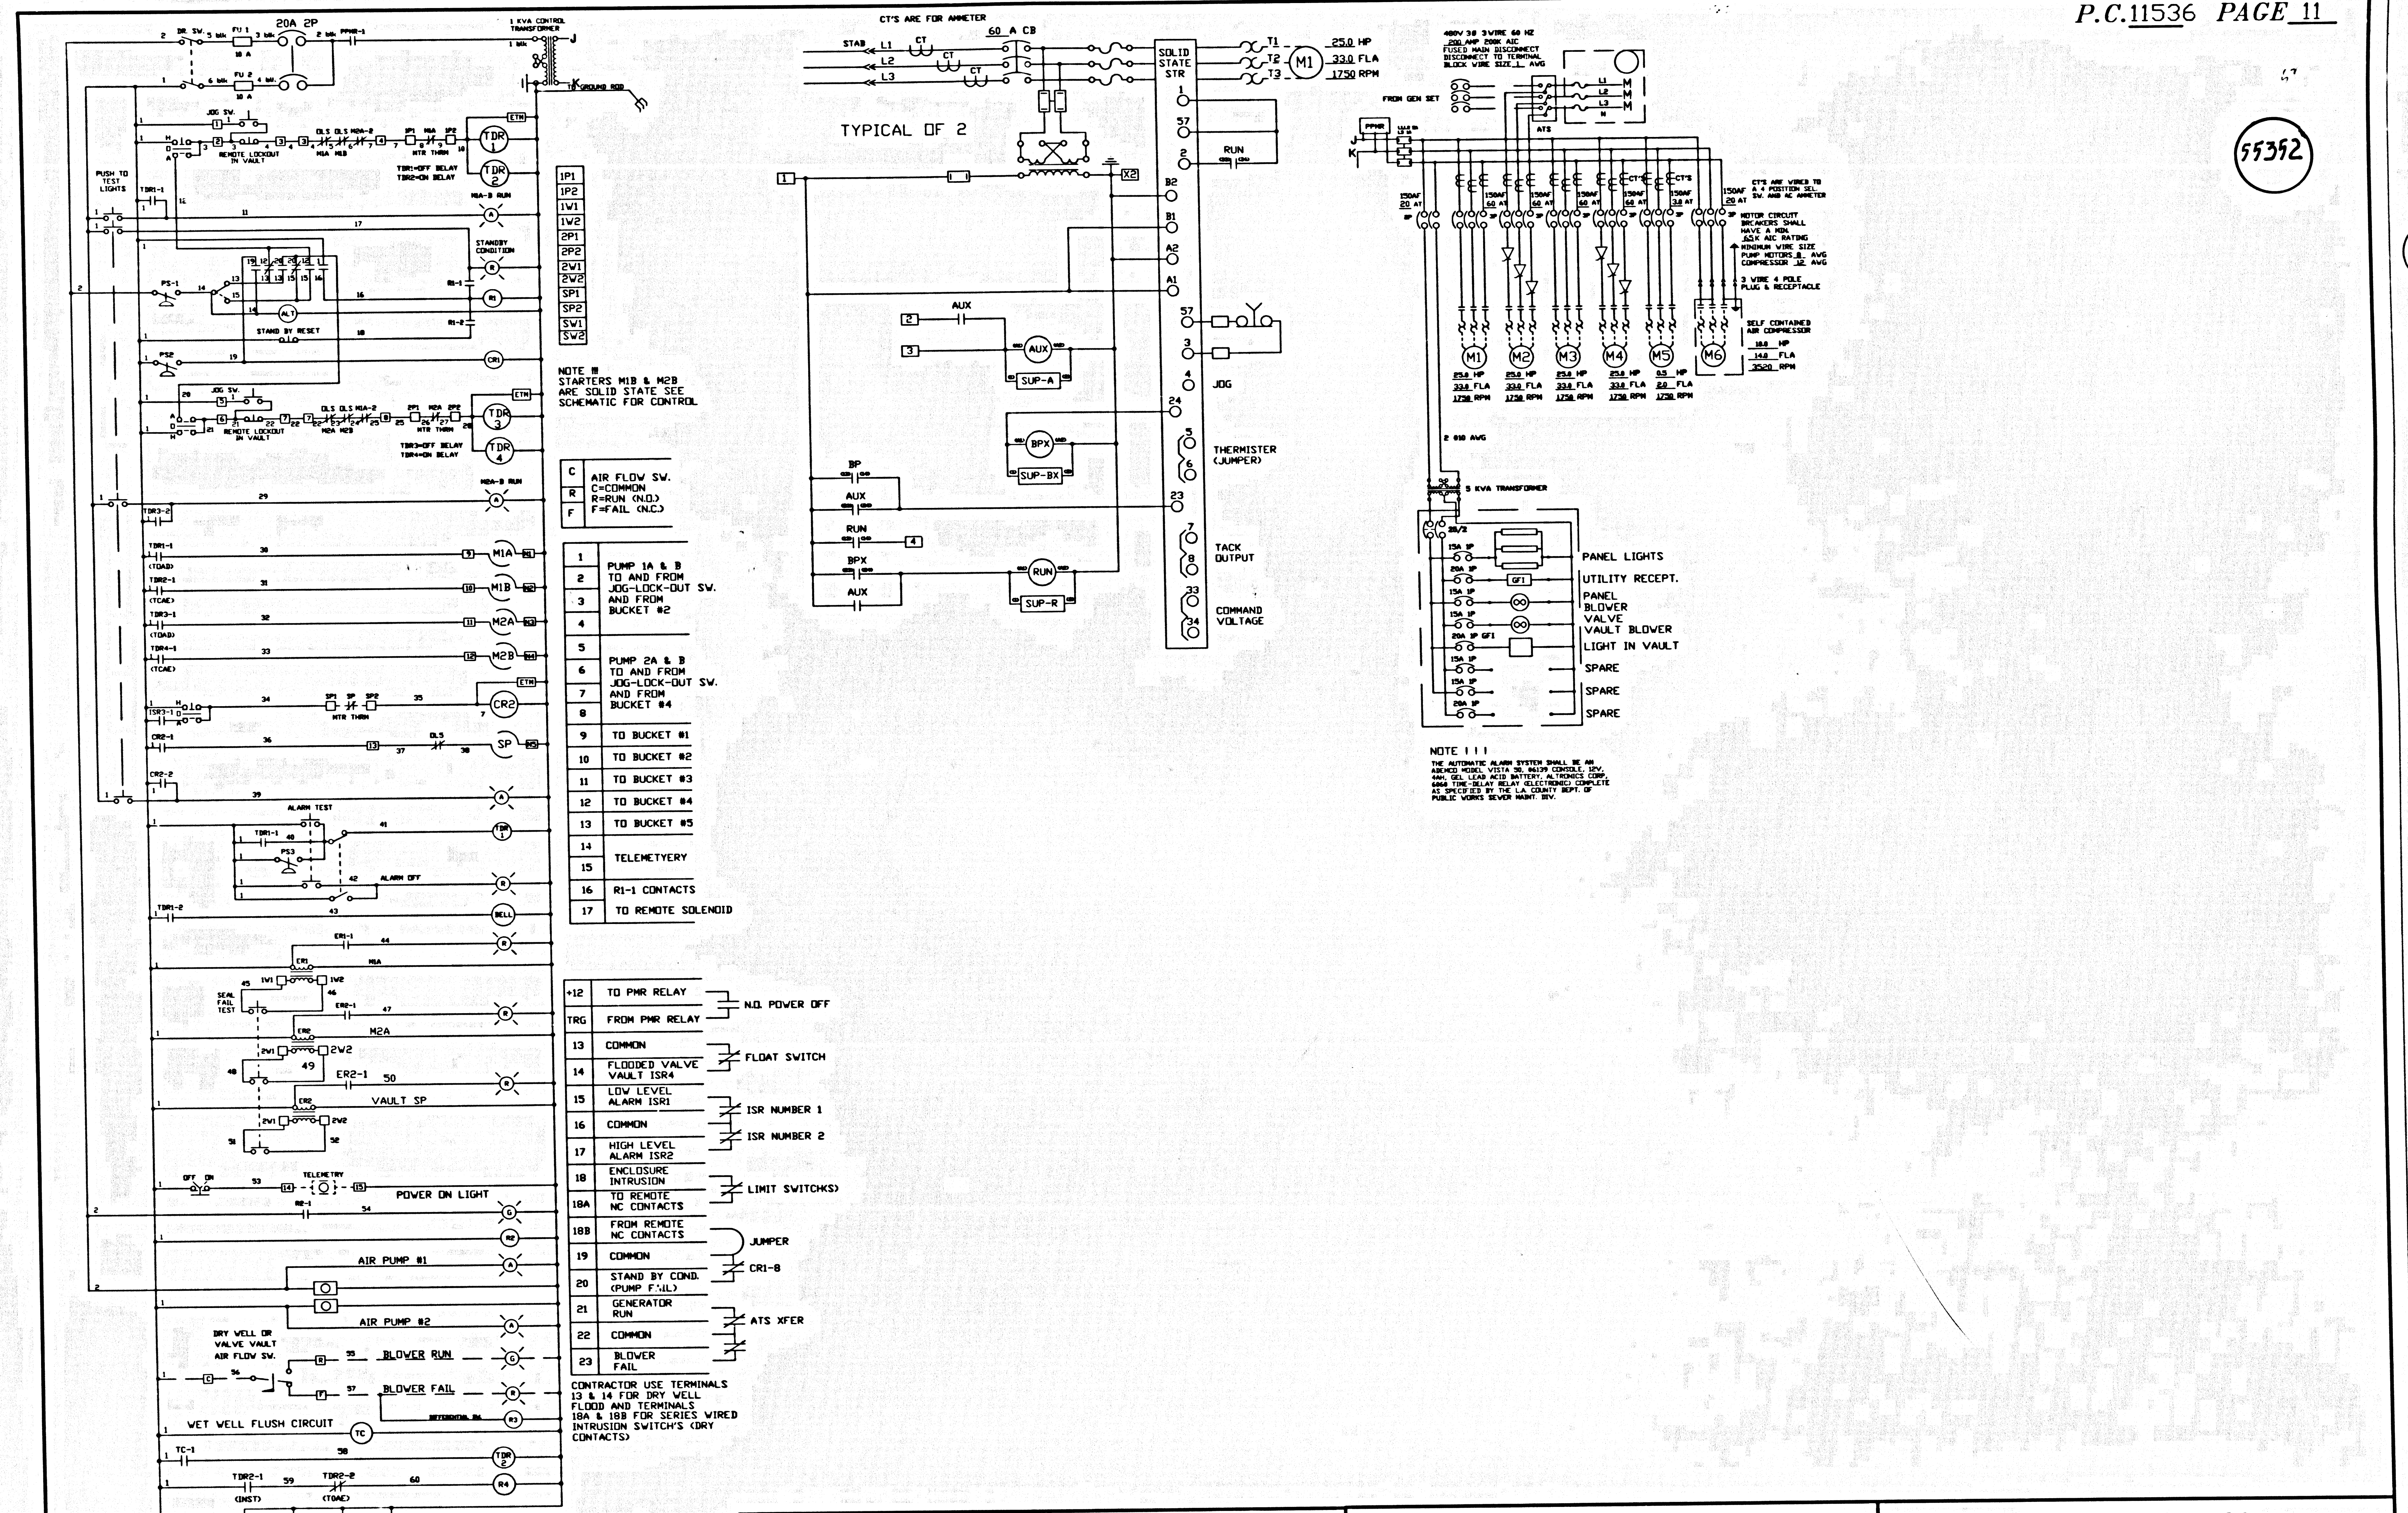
P.C.11536 PAGE 11

55352

20A 2P
1 KVA CONTROL TRANSFORMER
DR. SW.
FU 1
10 A
FU 2
10 A
TO GROUND ROD
JOG SW.
REMOTE LOCKOUT IN VAULT
OLS OLS M1A-2
M1A M1B
1P1 M1A 1P2
MTR THRM
TDR 1
TDR 2
ETM
TDR1=OFF DELAY
TDR2=ON DELAY
M1A-B RUN
PUSH TO TEST LIGHTS
TDR1-1
STANDBY CONDITION
PS-1
R1-1
R1
ALT
STAND BY RESET
R1-2
PS2
CR1
JOG SW.
REMOTE LOCKOUT IN VAULT
OLS OLS M2A-2
M2A M2B
2P1 M2A 2P2
MTR THRM
TDR 3
TDR 4
TDR3=OFF DELAY
TDR4=ON DELAY
M2A-B RUN
TDR3-2
TDR1-1 (TOAD)
TDR2-1 (TCAE)
TDR3-1 (TOAD)
TDR4-1 (TCAE)
M1A
M1B
M2A
M2B
ISR3-1
SP1 SP SP2
MTR THRM
CR2
CR2-1
OLS
SP
CR2-2
ALARM TEST
TDR1-1
PS3
ALARM OFF
TDR1-2
BELL
ER1-1
M1A
SEAL FAIL TEST
1W1 1W2
ER2-1
ER2
M2A
2W1 2W2
ER2-1
VAULT SP
2W1 2W2
OFF ON
TELEMETRY
POWER ON LIGHT
R2-1
AIR PUMP #1
AIR PUMP #2
DRY WELL OR VALVE VAULT AIR FLOW SW.
BLOWER RUN
BLOWER FAIL
WET WELL FLUSH CIRCUIT
TC
TC-1
TDR 2
TDR2-1 (INST)
TDR2-2 (TOAE)
R3
R4

| 1P1 |
| 1P2 |
| 1W1 |
| 1W2 |
| 2P1 |
| 2P2 |
| 2W1 |
| 2W2 |
| SP1 |
| SP2 |
| SW1 |
| SW2 |

NOTE III
STARTERS M1B & M2B ARE SOLID STATE SEE SCHEMATIC FOR CONTROL

| C | AIR FLOW SW. C=COMMON R=RUN (N.O.) F=FAIL (N.C.) |
|---|---|
| R | |
| F | |

| 1 | PUMP 1A & B TO AND FROM JOG-LOCK-OUT SW. AND FROM BUCKET #2 |
|---|---|
| 2 | |
| 3 | |
| 4 | |
| 5 | PUMP 2A & B TO AND FROM JOG-LOCK-OUT SW. AND FROM BUCKET #4 |
| 6 | |
| 7 | |
| 8 | |
| 9 | TO BUCKET #1 |
| 10 | TO BUCKET #2 |
| 11 | TO BUCKET #3 |
| 12 | TO BUCKET #4 |
| 13 | TO BUCKET #5 |
| 14 | TELEMETYERY |
| 15 | |
| 16 | R1-1 CONTACTS |
| 17 | TO REMOTE SOLENOID |

| +12 | TO PMR RELAY |
|---|---|
| TRG | FROM PMR RELAY |
| 13 | COMMON |
| 14 | FLOODED VALVE VAULT ISR4 |
| 15 | LOW LEVEL ALARM ISR1 |
| 16 | COMMON |
| 17 | HIGH LEVEL ALARM ISR2 |
| 18 | ENCLOSURE INTRUSION |
| 18A | TO REMOTE NC CONTACTS |
| 18B | FROM REMOTE NC CONTACTS |
| 19 | COMMON |
| 20 | STAND BY COND. (PUMP FAIL) |
| 21 | GENERATOR RUN |
| 22 | COMMON |
| 23 | BLOWER FAIL |

N.O. POWER OFF
FLOAT SWITCH
ISR NUMBER 1
ISR NUMBER 2
LIMIT SWITCH(S)
JUMPER
CR1-8
ATS XFER

CONTRACTOR USE TERMINALS 13 & 14 FOR DRY WELL FLOOD AND TERMINALS 18A & 18B FOR SERIES WIRED INTRUSION SWITCH'S (DRY CONTACTS)

CT'S ARE FOR AMMETER
60 A CB
STAB L1 L2 L3
CT CT CT
SOLID STATE STR
T1 T2 T3
M1
25.0 HP
33.0 FLA
1750 RPM
TYPICAL OF 2
RUN
X2
B2
B1
A2
A1
57
3
4 JOG
24
5
6 THERMISTER (JUMPER)
23
7
8 TACK OUTPUT
33
34 COMMAND VOLTAGE
AUX
AUX
SUP-A
BPX
SUP-BX
BP
AUX
RUN
BPX
AUX
RUN
SUP-R

480V 3Ø 3WIRE 60 HZ
200 AMP 200K AIC
FUSED MAIN DISCONNECT
DISCONNECT TO TERMINAL BLOCK WIRE SIZE 1 AWG
FROM GEN SET
ATS
L1 L2 L3 N
PPMR
150AF 20 AT
150AF 60 AT
150AF 60 AT
150AF 60 AT
150AF 60 AT
150AF 30 AT
150AF 20 AT
CT'S
CT'S ARE WIRED TO A 4 POSITION SEL. SW. AND AC AMMETER
MOTOR CIRCUIT BRAKERS SHALL HAVE A MIN. 65K AIC RATING
MINIMUM WIRE SIZE PUMP MOTORS 8 AWG COMPRESSOR 12 AWG
3 WIRE 4 POLE PLUG & RECEPTACLE
SELF CONTAINED AIR COMPRESSOR
18.0 HP
14.0 FLA
3520 RPM
M1 M2 M3 M4 M5 M6
25.0 HP 33.0 FLA 1750 RPM
25.0 HP 33.0 FLA 1750 RPM
25.0 HP 33.0 FLA 1750 RPM
25.0 HP 33.0 FLA 1750 RPM
0.5 HP 2.0 FLA 1750 RPM
2 #10 AWG
5 KVA TRANSFORMER
30/2
15A 1P
20A 1P
15A 1P
15A 1P
20A 1P GFI
15A 1P
15A 1P
20A 1P
GFI
PANEL LIGHTS
UTILITY RECEPT.
PANEL BLOWER
VALVE VAULT BLOWER
LIGHT IN VAULT
SPARE
SPARE
SPARE

NOTE III
THE AUTOMATIC ALARM SYSTEM SHALL BE AN ADEMCO MODEL VISTA 50, #6139 CONSOLE, 12V, 4AH, GEL LEAD ACID BATTERY, ALTRONICS CORP. 6460 TIME-DELAY RELAY (ELECTRONIC) COMPLETE AS SPECIFIED BY THE L.A. COUNTY DEPT. OF PUBLIC WORKS SEWER MAINT. DIV.